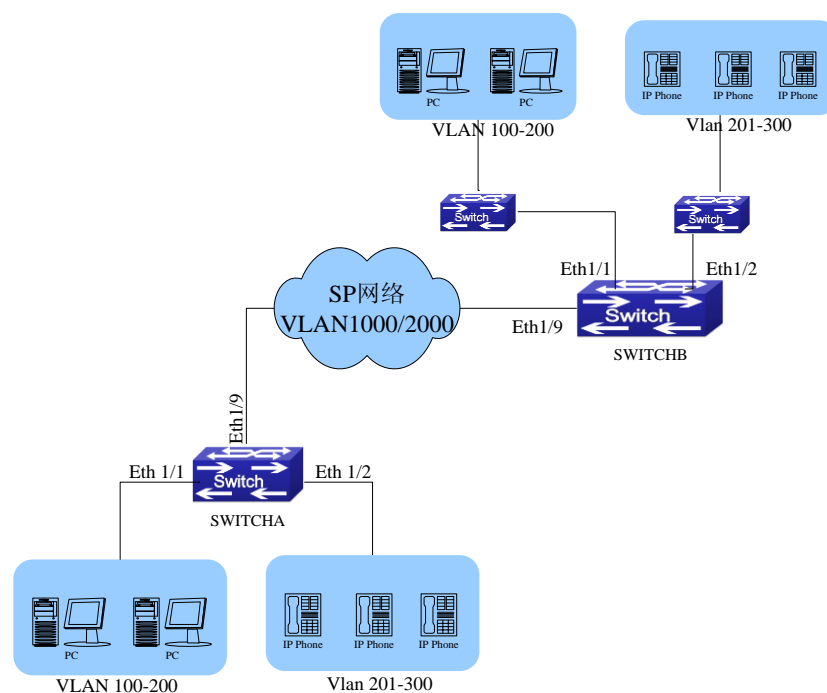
PC PC
VLAN 100-200

IP Phone IP Phone IP Phone
Vlan 201-300

Switch
Switch

Eth1/1
Eth1/2

SP网络
VLAN1000/2000

Eth1/9
Switch
SWITCHB

Eth1/9
Eth 1/1
Eth 1/2
Switch
SWITCHA

PC PC
VLAN 100-200

IP Phone IP Phone IP Phone
Vlan 201-300